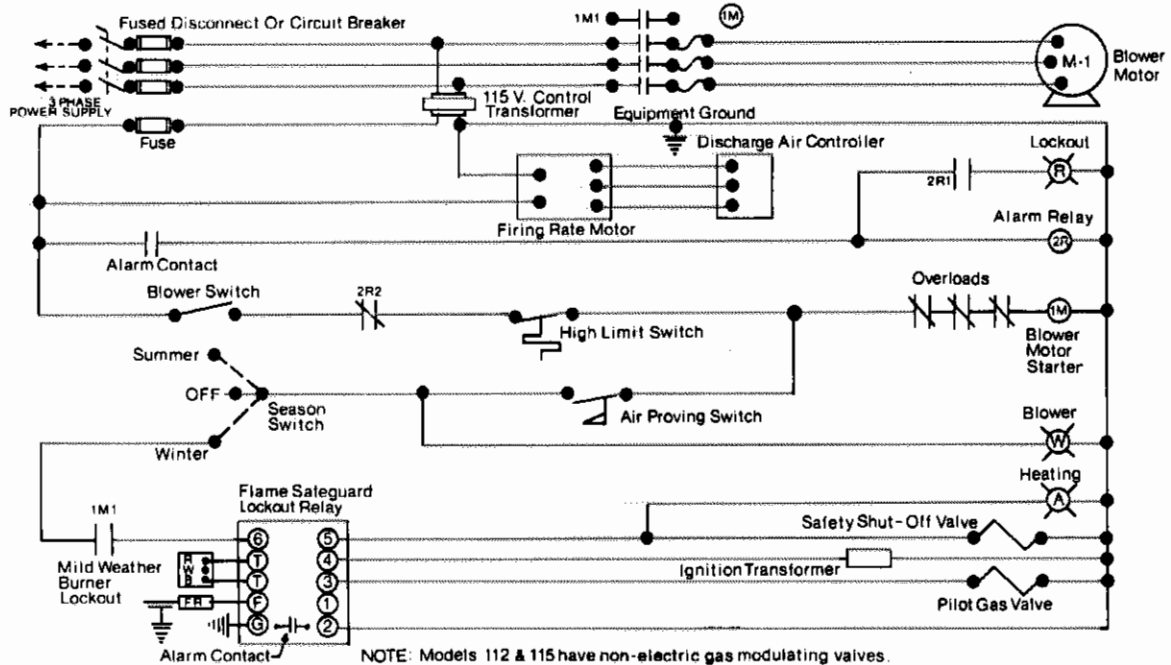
Fused Disconnect Or Circuit Breaker

1M1

1M

M-1

Blower Motor

3 PHASE POWER SUPPLY

115 V. Control Transformer

Equipment Ground

Fuse

Discharge Air Controller

Lockout

2R1

R

Alarm Relay

2R

Firing Rate Motor

Alarm Contact

Blower Switch

2R2

Overloads

1M

High Limit Switch

Blower Motor Starter

Summer

OFF

Season Switch

Air Proving Switch

Blower

W

Winter

Heating

A

1M1

Flame Safeguard Lockout Relay

Safety Shut-Off Valve

6

5

R

W

B

T

4

Mild Weather Burner Lockout

T

3

Ignition Transformer

FR

F

1

Pilot Gas Valve

G

2

Alarm Contact

NOTE: Models 112 & 115 have non-electric gas modulating valves.